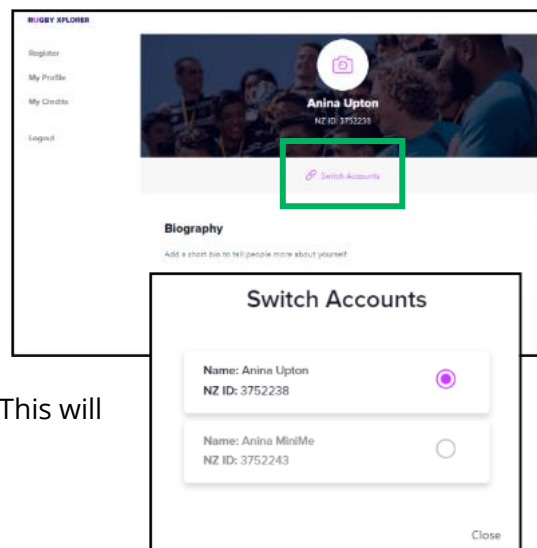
RUGBY XPLORER

Register

My Profile

My Credits

Logout

Anina Upton

NZ ID: 3752238

Switch Accounts

Biography

Add a short bio to tell people more about yourself

Switch Accounts

Name: Anina Upton
NZ ID: 3752238

Name: Anina MiniMe
NZ ID: 3752243

Close

This will